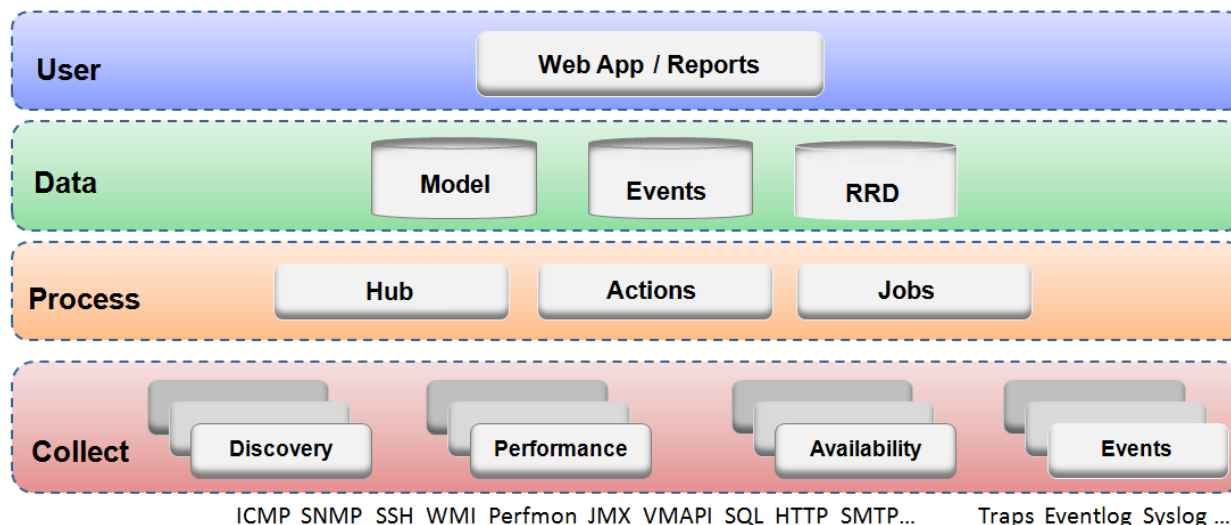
User

Web App / Reports

Data

Model

Events

RRD

Process

Hub

Actions

Jobs

Collect

Discovery

Performance

Availability

Events

ICMP SNMP SSH WMI Perfmon JMX VMAPI SQL HTTP SMTP...

Traps Eventlog Syslog ...